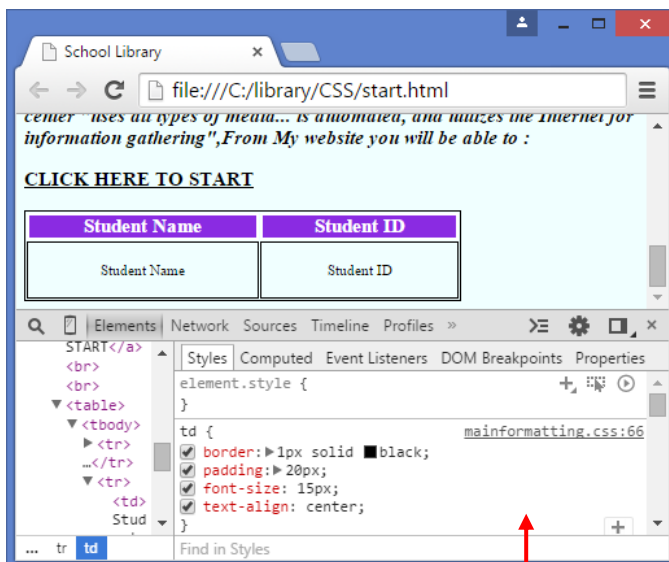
School Library

file:///C:/library/CSS/start.html

center "uses all types of media... is automated, and utilizes the Internet for information gathering",From My website you will be able to :

CLICK HERE TO START

| Student Name | Student ID |
|---|---|
| Student Name | Student ID |

Elements Network Sources Timeline Profiles »

START</a>
<br>
<br>
▼<table>
▼<tbody>
▶<tr>
…</tr>
▼<tr>
<td>
Stud

Styles Computed Event Listeners DOM Breakpoints Properties

element.style {
}

td { mainformatting.css:66
border: ▶1px solid black;
padding: ▶20px;
font-size: 15px;
text-align: center;
}

... tr td

Find in Styles